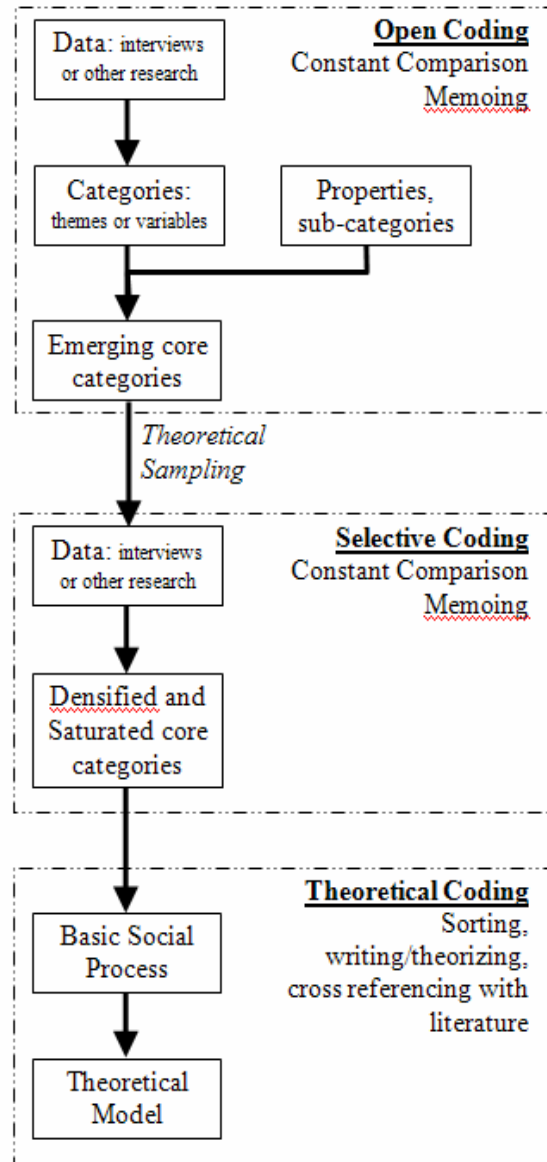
Open Coding
Constant Comparison
Memoing

Data: interviews or other research

Categories: themes or variables

Properties, sub-categories

Emerging core categories

Theoretical Sampling

Selective Coding
Constant Comparison
Memoing

Data: interviews or other research

Densified and Saturated core categories

Theoretical Coding
Sorting, writing/theorizing, cross referencing with literature

Basic Social Process

Theoretical Model